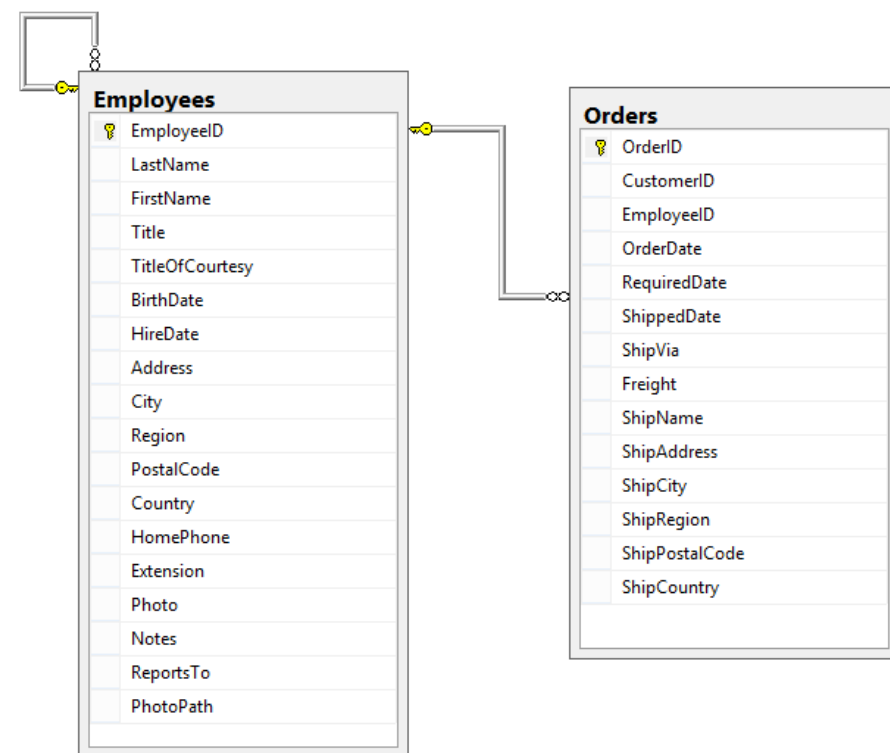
Employees

EmployeeID
LastName
FirstName
Title
TitleOfCourtesy
BirthDate
HireDate
Address
City
Region
PostalCode
Country
HomePhone
Extension
Photo
Notes
ReportsTo
PhotoPath

Orders

OrderID
CustomerID
EmployeeID
OrderDate
RequiredDate
ShippedDate
ShipVia
Freight
ShipName
ShipAddress
ShipCity
ShipRegion
ShipPostalCode
ShipCountry